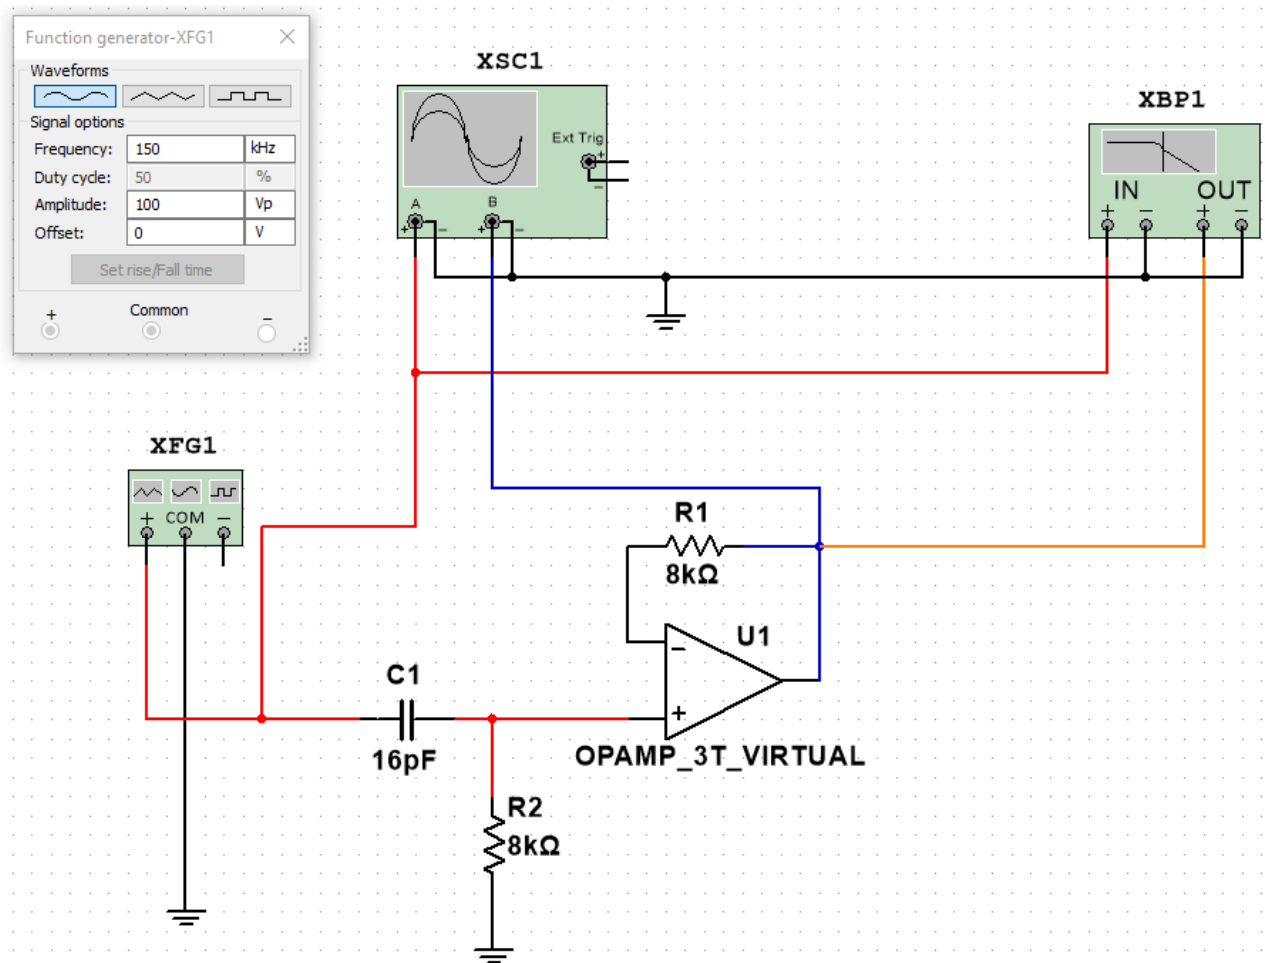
Function generator-XFG1

Waveforms

Signal options

| Frequency: | 150 | kHz |
|---|---|---|
| Duty cycle: | 50 | % |
| Amplitude: | 100 | Vp |
| Offset: | 0 | V |

Set rise/Fall time

+ Common −

XSC1

Ext Trig

A B

XBP1

IN OUT

XFG1

+ COM −

R1

8kΩ

U1

C1

16pF

OPAMP_3T_VIRTUAL

R2

8kΩ